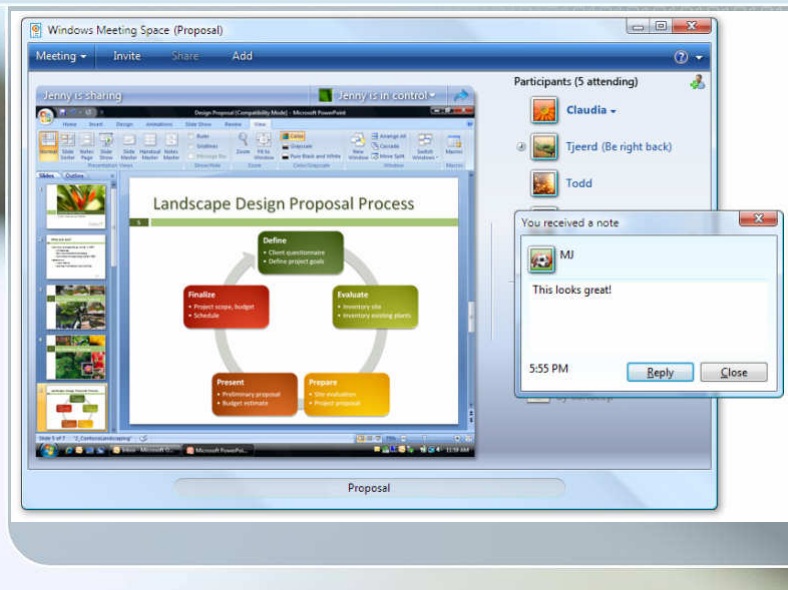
Windows Meeting Space (Proposal)

Meeting ▾ Invite Share Add

Jenny is sharing

Jenny is in control ▾

Design Proposal [Compatibility Mode] - Microsoft PowerPoint

Landscape Design Proposal Process

Define
• Client questionnaire
• Define project goals

Evaluate
• Inventory site
• Inventory existing plants

Prepare
• Site evaluation
• Project proposal

Present
• Preliminary proposal
• Budget estimate

Finalize
• Project scope, budget
• Schedule

Participants (5 attending)

Claudia ▾

Tjeerd (Be right back)

Todd

You received a note

MJ

This looks great!

5:55 PM

Reply

Close

Proposal